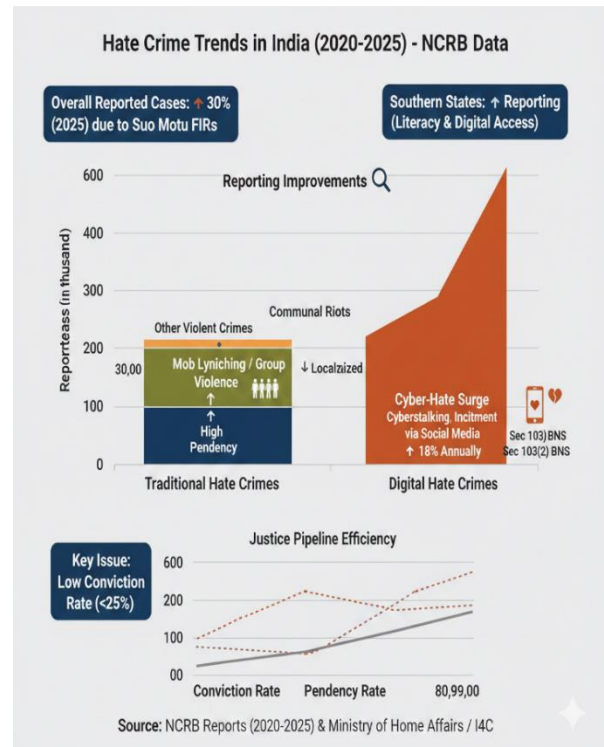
Hate Crime Trends in India (2020-2025) - NCRB Data

Overall Reported Cases: ↑ 30% (2025) due to Suo Motu FIRs

Southern States: ↑ Reporting (Literacy & Digital Access)

Reporting Improvements

600
400
300
200
100
0

Reporteass (in thousand)

Communal Riots

Other Violent Crimes

30,00

Mob Lyniching / Group Violence
↑

↓ Localzized

↑
High Pendency

Cyber-Hate Surge
Cyberstalking, Incitment via Social Media
↑ 18% Annually

Sec 103) BNS
Sec 103(2) BNS

Traditional Hate Crimes

Digital Hate Crimes

Justice Pipeline Efficiency

Key Issue: Low Conviction Rate (<25%)

600
200
100
00

Conviction Rate
Pendency Rate
80,99,00

Source: NCRB Reports (2020-2025) & Ministry of Home Affairs / I4C